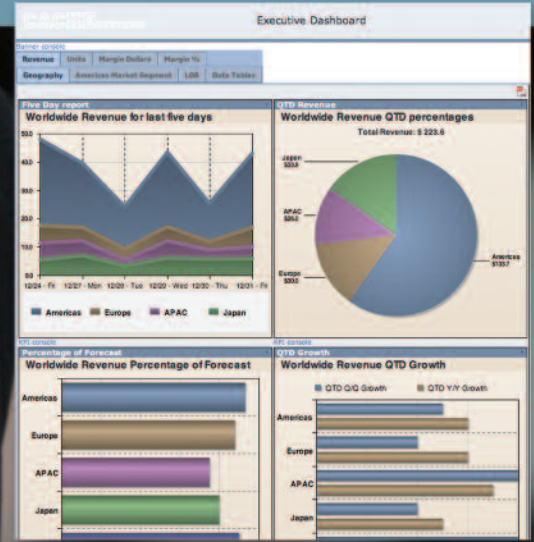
Executive Dashboard

Banner console

Revenue | Units | Margin Dollars | Margin %

Geography | Americas Market Segment | LOB | Data Tables

Five Day report

Worldwide Revenue for last five days

50.0
40.0
30.0
20.0
10.0
0.0

12/24 - Fri | 12/27 - Mon | 12/28 - Tue | 12/29 - Wed | 12/30 - Thu | 12/31 - Fri

Americas | Europe | APAC | Japan

QTD Revenue

Worldwide Revenue QTD percentages

Total Revenue: $ 223.6

Japan $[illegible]

APAC $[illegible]

Europe $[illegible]

Americas $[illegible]

KPI console

Percentage of Forecast

Worldwide Revenue Percentage of Forecast

Americas

Europe

APAC

Japan

KPI console

QTD Growth

Worldwide Revenue QTD Growth

QTD Q/Q Growth | QTD Y/Y Growth

Americas

Europe

APAC

Japan